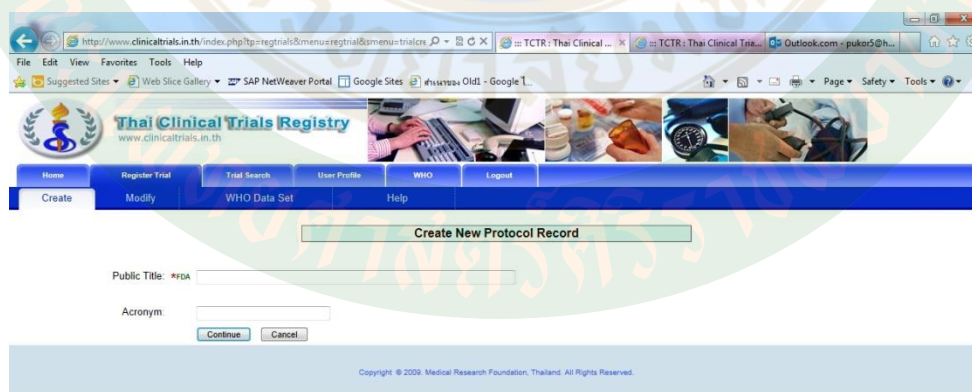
http://www.clinicaltrials.in.th/index.php?tp=regtrials&menu=regtrial&smenu=trialcre
::: TCTR : Thai Clinical ...
::: TCTR : Thai Clinical Tria...
Outlook.com - pukor5@h...

File Edit View Favorites Tools Help

Suggested Sites ▾ Web Slice Gallery ▾ SAP NetWeaver Portal Google Sites สำเนาของ Old1 - Google ไ...

Page ▾ Safety ▾ Tools ▾

Thai Clinical Trials Registry
www.clinicaltrials.in.th

Home | Register Trial | Trial Search | User Profile | WHO | Logout

Create | Modify | WHO Data Set | Help

Create New Protocol Record

Public Title: *FDA

Acronym:

Continue Cancel

Copyright © 2009. Medical Research Foundation, Thailand. All Rights Reserved.